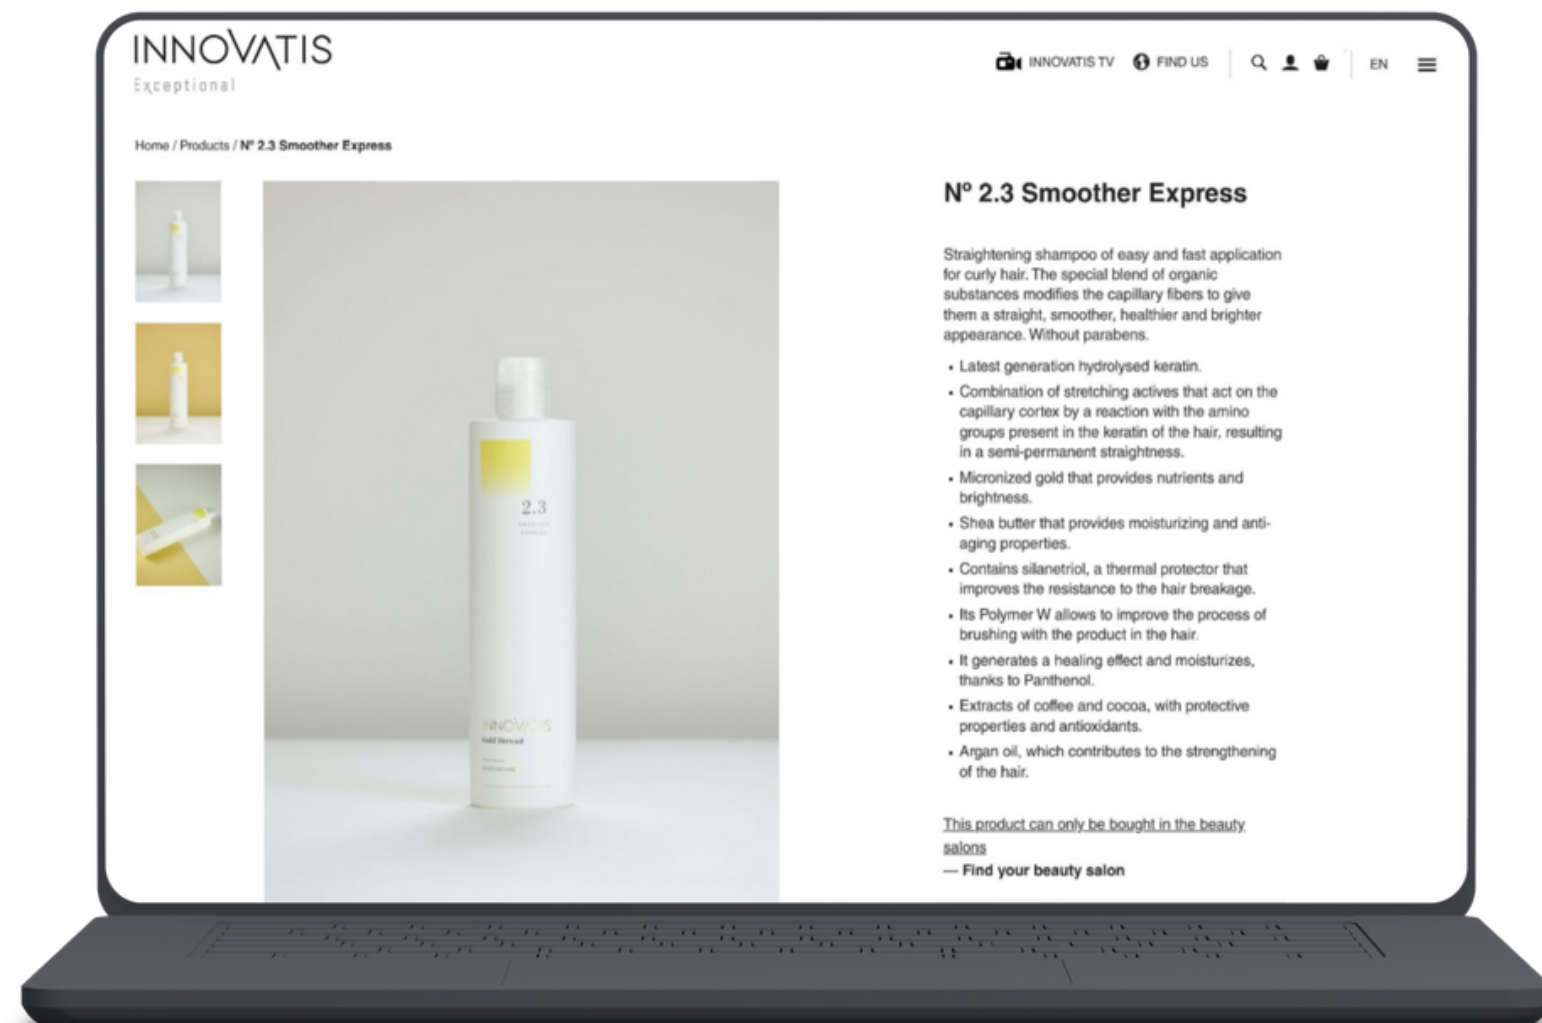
INNOVATIS
Exceptional

INNOVATIS TV FIND US EN

Home / Products / Nº 2.3 Smoother Express

2.3
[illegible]

INNOVATIS
Gold thread
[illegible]

Nº 2.3 Smoother Express

Straightening shampoo of easy and fast application for curly hair. The special blend of organic substances modifies the capillary fibers to give them a straight, smoother, healthier and brighter appearance. Without parabens.

• Latest generation hydrolysed keratin.
• Combination of stretching actives that act on the capillary cortex by a reaction with the amino groups present in the keratin of the hair, resulting in a semi-permanent straightness.
• Micronized gold that provides nutrients and brightness.
• Shea butter that provides moisturizing and anti-aging properties.
• Contains silanetriol, a thermal protector that improves the resistance to the hair breakage.
• Its Polymer W allows to improve the process of brushing with the product in the hair.
• It generates a healing effect and moisturizes, thanks to Panthenol.
• Extracts of coffee and cocoa, with protective properties and antioxidants.
• Argan oil, which contributes to the strengthening of the hair.

This product can only be bought in the beauty salons
— Find your beauty salon